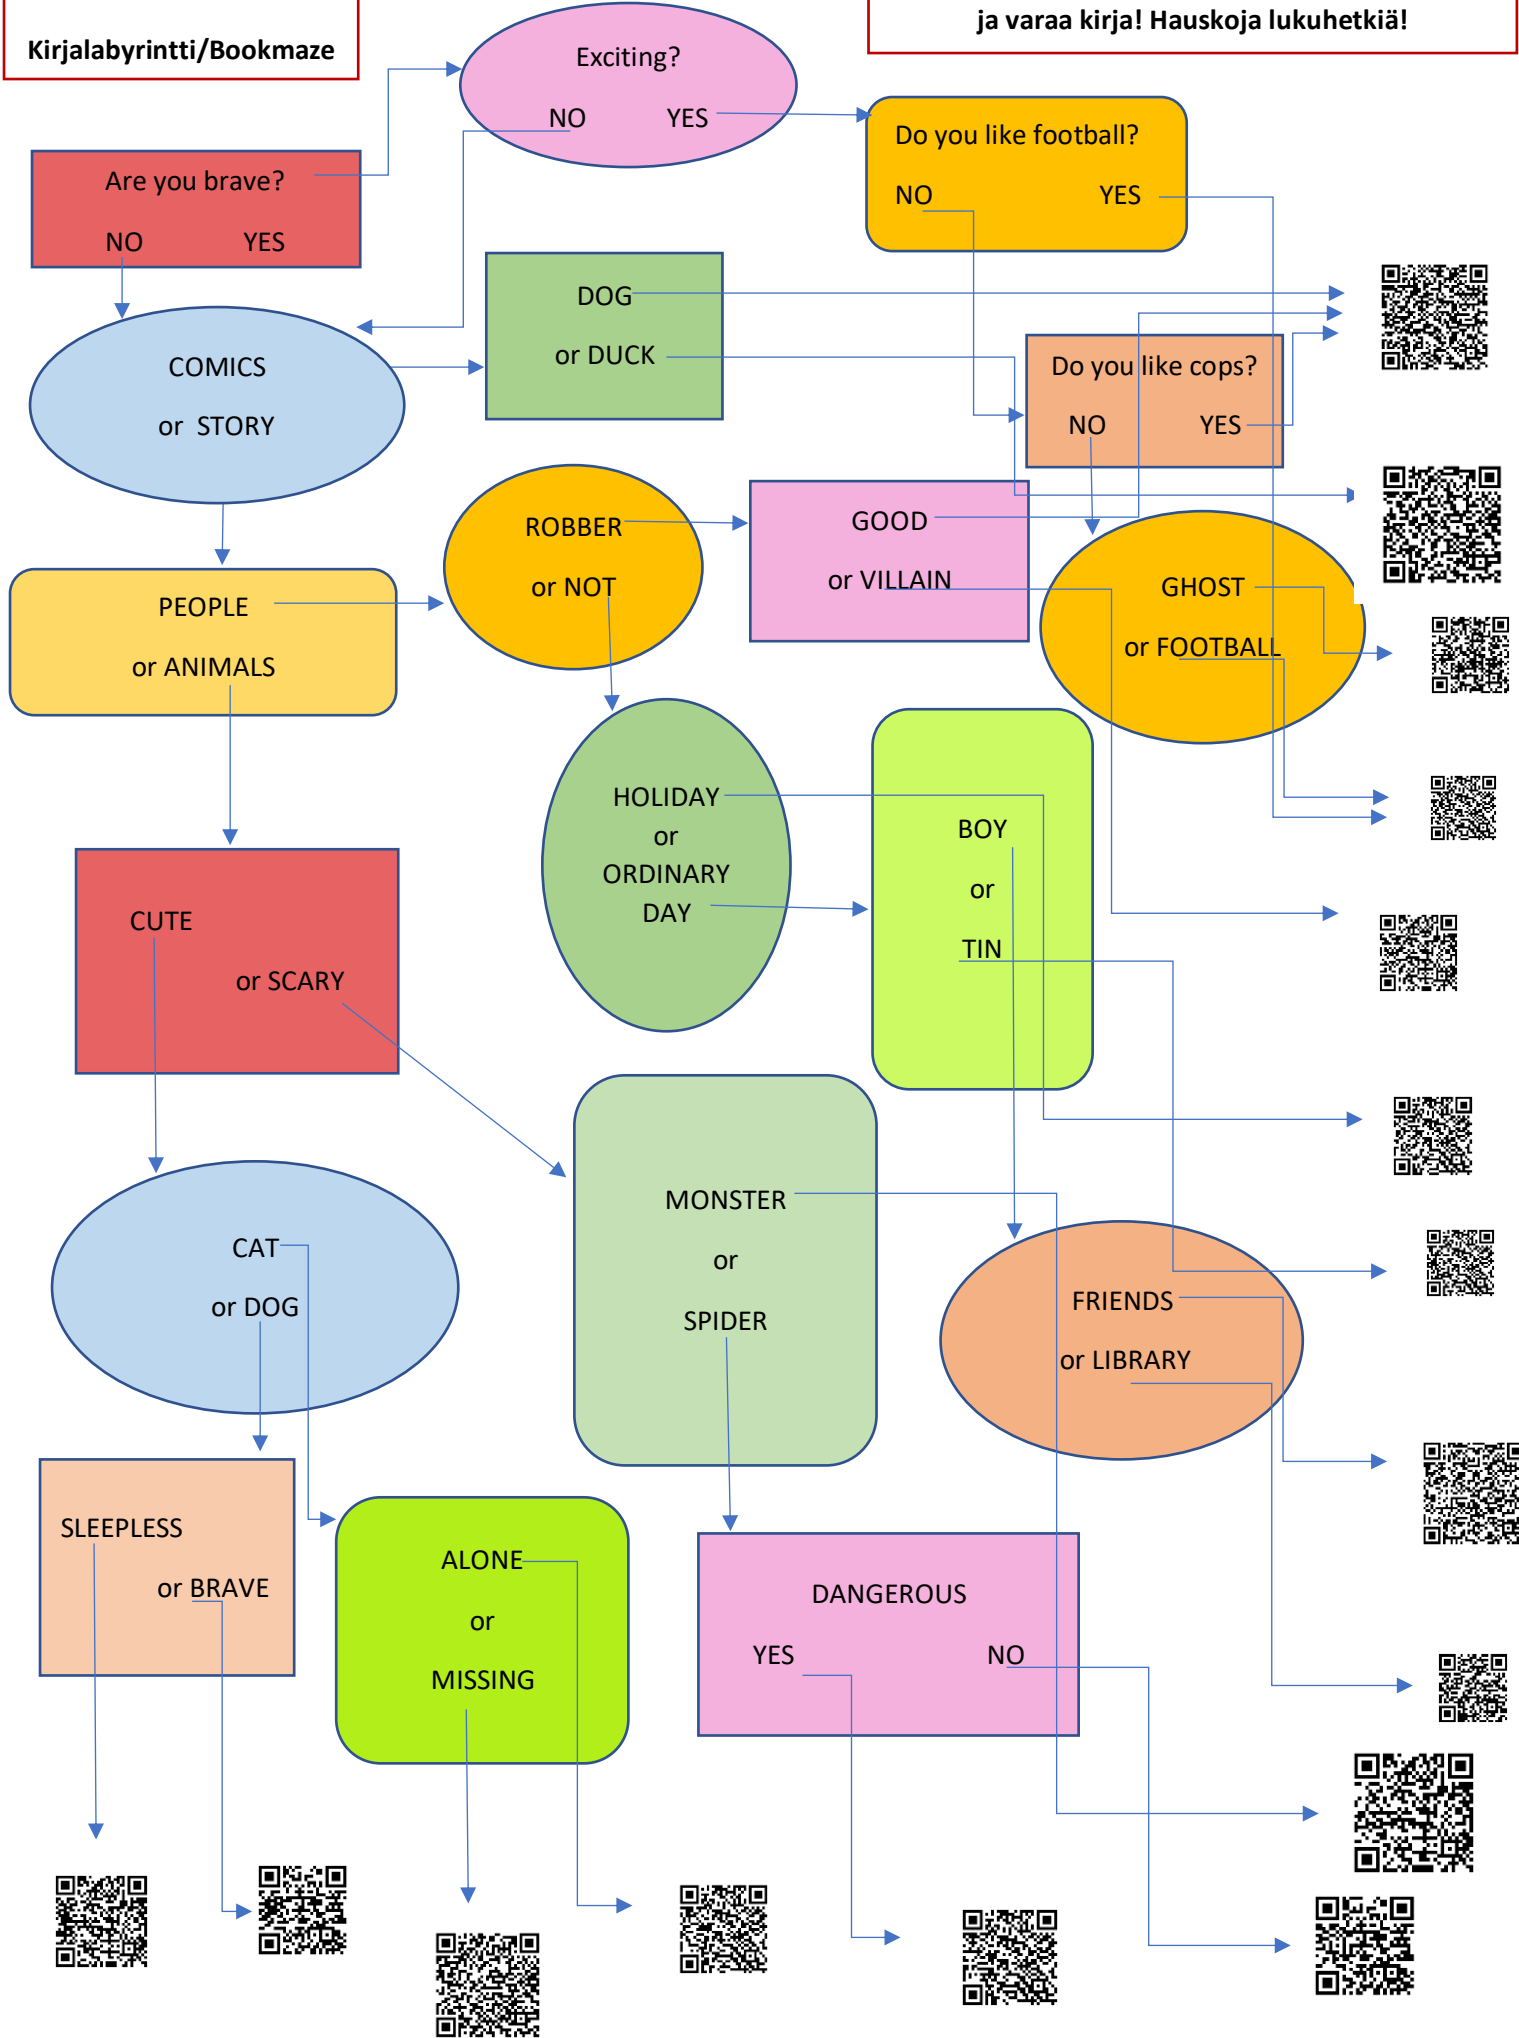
Kirjalabyrintti/Bookmaze

ja varaa kirja! Hauskoja lukuhetkiä!

Exciting?
NO YES

Are you brave?
NO YES

Do you like football?
NO YES

DOG
or DUCK

COMICS
or STORY

Do you like cops?
NO YES

ROBBER
or NOT

GOOD
or VILLAIN

GHOST
or FOOTBALL

PEOPLE
or ANIMALS

HOLIDAY
or
ORDINARY
DAY

BOY
or
TIN

CUTE
or SCARY

MONSTER
or
SPIDER

CAT
or DOG

FRIENDS
or LIBRARY

SLEEPLESS
or BRAVE

ALONE
or
MISSING

DANGEROUS
YES NO